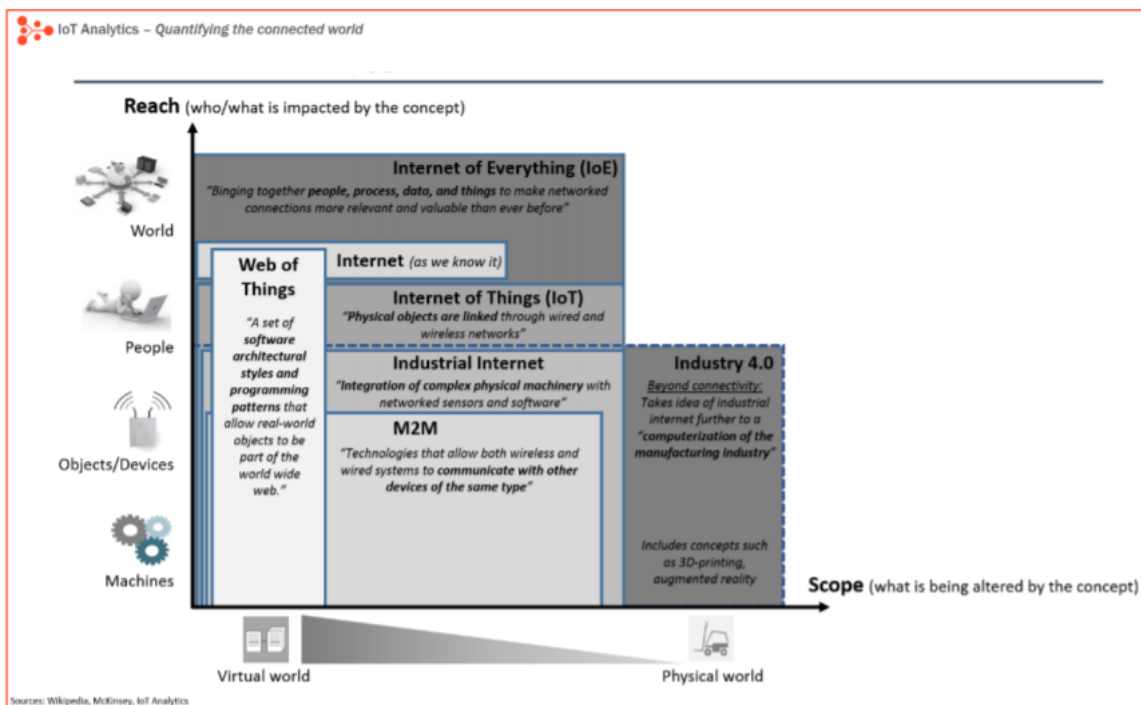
IoT Analytics – Quantifying the connected world

Reach (who/what is impacted by the concept)

World

People

Objects/Devices

Machines

Internet of Everything (IoE)
"Binging together people, process, data, and things to make networked connections more relevant and valuable than ever before"

Internet (as we know it)

Web of Things
"A set of software architectural styles and programming patterns that allow real-world objects to be part of the world wide web."

Internet of Things (IoT)
"Physical objects are linked through wired and wireless networks"

Industrial Internet
"Integration of complex physical machinery with networked sensors and software"

M2M
"Technologies that allow both wireless and wired systems to communicate with other devices of the same type"

Industry 4.0
Beyond connectivity: Takes idea of industrial internet further to a "computerization of the manufacturing industry"

Includes concepts such as 3D-printing, augmented reality

Scope (what is being altered by the concept)

Virtual world

Physical world

Sources: Wikipedia, McKinsey, IoT Analytics